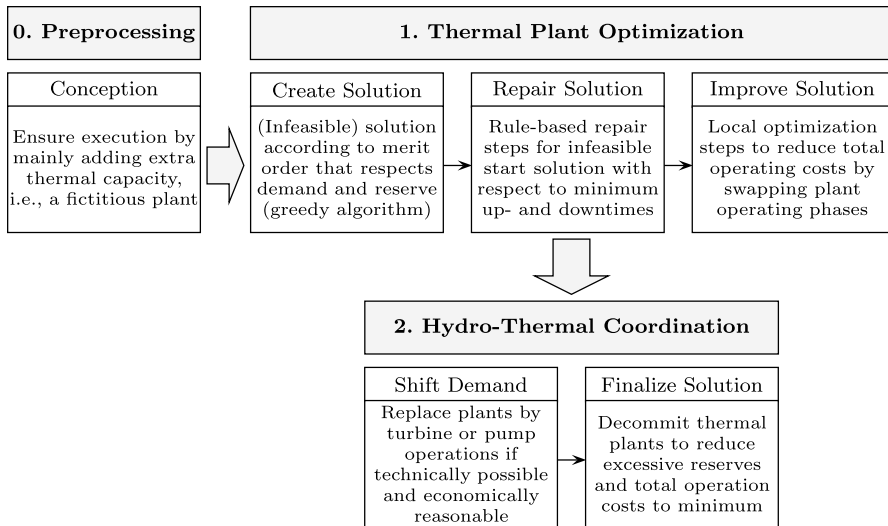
0. Preprocessing

Conception

Ensure execution by mainly adding extra thermal capacity, i.e., a fictitious plant

1. Thermal Plant Optimization

Create Solution

(Infeasible) solution according to merit order that respects demand and reserve (greedy algorithm)

Repair Solution

Rule-based repair steps for infeasible start solution with respect to minimum up- and downtimes

Improve Solution

Local optimization steps to reduce total operating costs by swapping plant operating phases

2. Hydro-Thermal Coordination

Shift Demand

Replace plants by turbine or pump operations if technically possible and economically reasonable

Finalize Solution

Decommit thermal plants to reduce excessive reserves and total operation costs to minimum